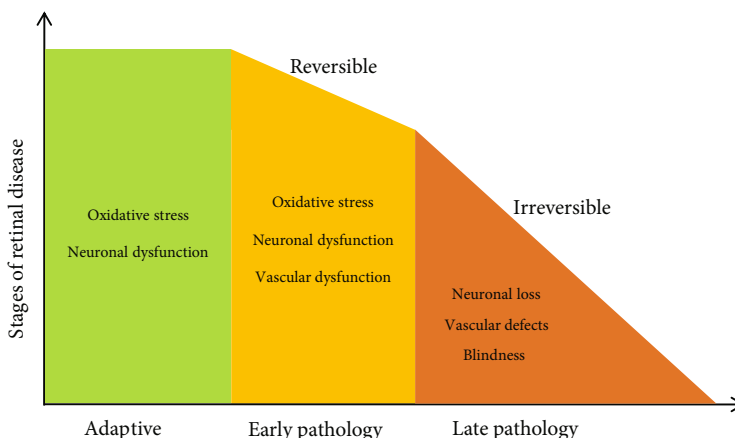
Reversible

Irreversible

Stages of retinal disease

Oxidative stress

Neuronal dysfunction

Oxidative stress

Neuronal dysfunction

Vascular dysfunction

Neuronal loss

Vascular defects

Blindness

Adaptive

Early pathology

Late pathology